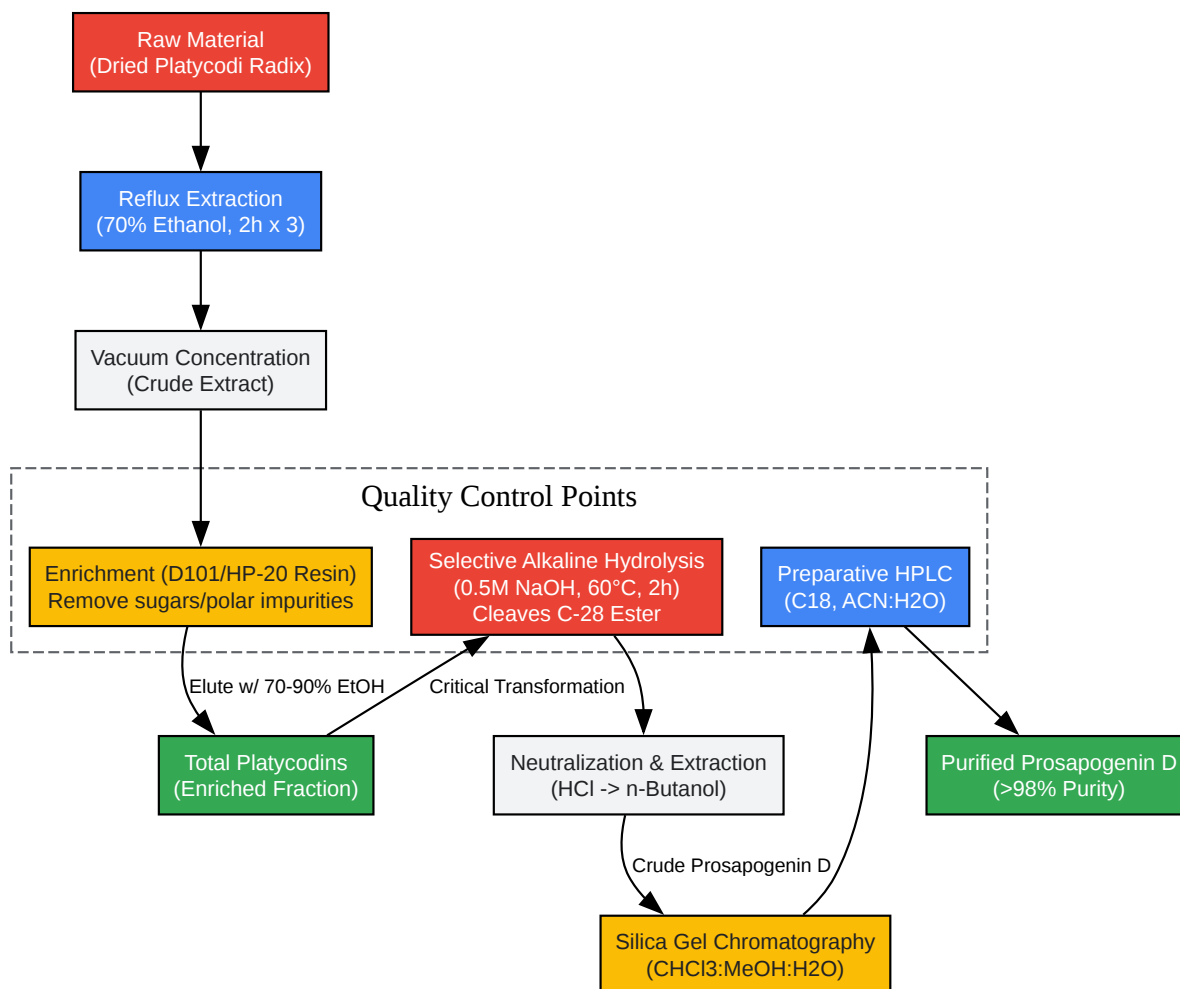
Raw Material
(Dried Platycodi Radix)

Reflux Extraction
(70% Ethanol, 2h x 3)

Vacuum Concentration
(Crude Extract)

Quality Control Points

Enrichment (D101/HP-20 Resin)
Remove sugars/polar impurities

Selective Alkaline Hydrolysis
(0.5M NaOH, 60°C, 2h)
Cleaves C-28 Ester

Preparative HPLC
(C18, ACN:H2O)

Elute w/ 70-90% EtOH

Critical Transformation

Total Platycodins
(Enriched Fraction)

Neutralization & Extraction
(HCl -> n-Butanol)

Purified Prosapogenin D
(>98% Purity)

Crude Prosapogenin D

Silica Gel Chromatography
(CHCl3:MeOH:H2O)